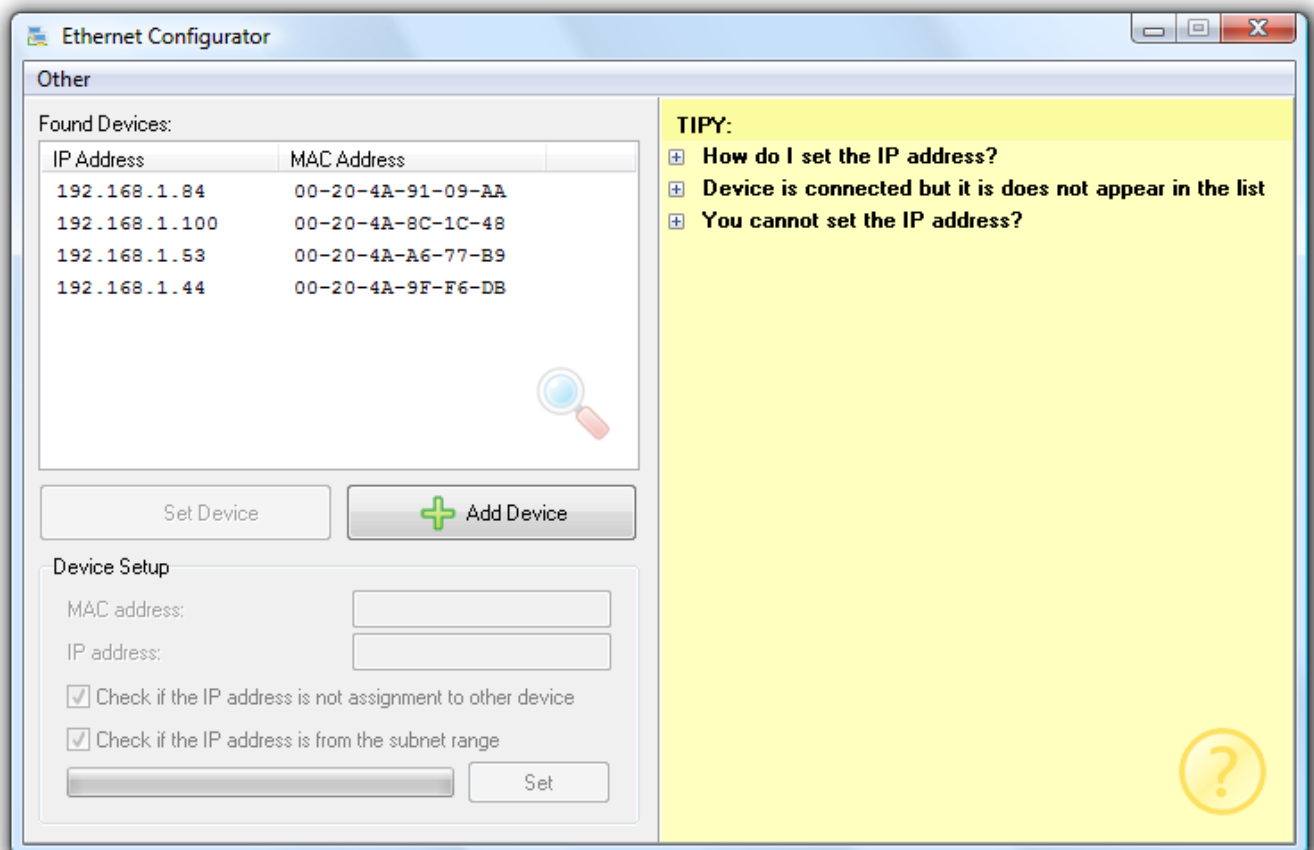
Ethernet Configurator

Other

Found Devices:

| IP Address | MAC Address |
|---|---|
| 192.168.1.84 | 00-20-4A-91-09-AA |
| 192.168.1.100 | 00-20-4A-8C-1C-48 |
| 192.168.1.53 | 00-20-4A-A6-77-B9 |
| 192.168.1.44 | 00-20-4A-9F-F6-DB |

Set Device

Add Device

Device Setup

MAC address:

IP address:

Check if the IP address is not assignment to other device

Check if the IP address is from the subnet range

Set

TIPY:

How do I set the IP address?

Device is connected but it is does not appear in the list

You cannot set the IP address?

?